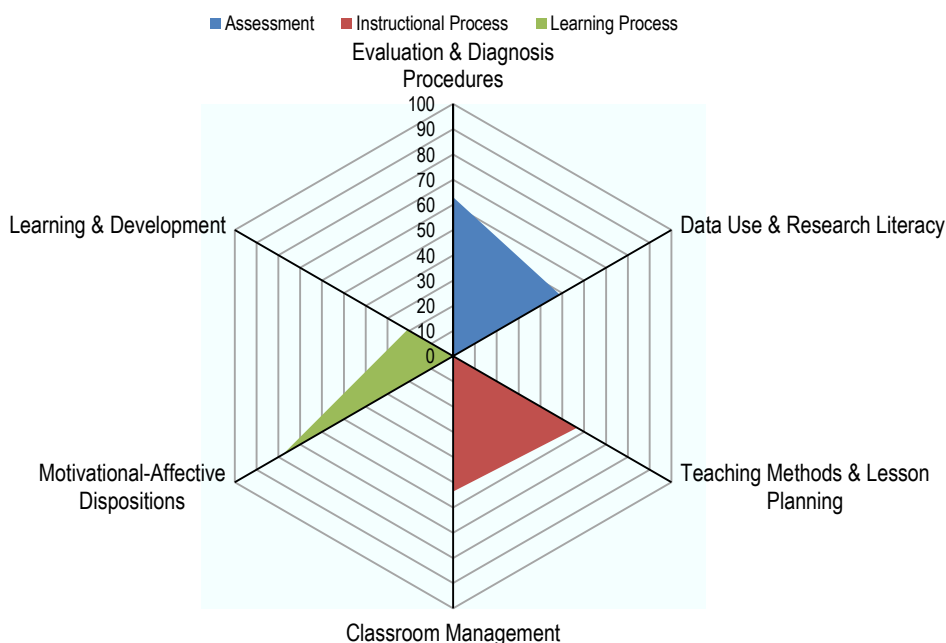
Assessment
Instructional Process
Learning Process

Evaluation & Diagnosis Procedures

100
90
80
70
60
50
40
30
20
10
0

Data Use & Research Literacy

Teaching Methods & Lesson Planning

Classroom Management

Motivational-Affective Dispositions

Learning & Development